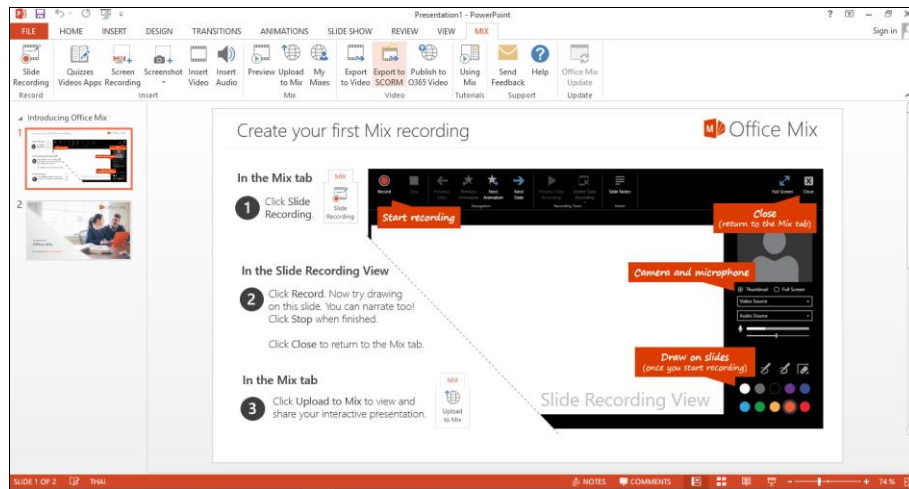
Presentation1 - PowerPoint

? – Sign in

FILE HOME INSERT DESIGN TRANSITIONS ANIMATIONS SLIDE SHOW REVIEW VIEW MIX

Slide Recording
Record

Quizzes Videos Apps Screen Recording Screenshot Insert Video Insert Audio
Insert

Preview Upload to Mix My Mixes
Mix

Export to Video Export to SCORM Publish to O365 Video
Video

Using Mix
Tutorials

Send Feedback Help
Support

Office Mix Update
Update

Introducing Office Mix

1

2

Create your first Mix recording

Office Mix

In the Mix tab

1 Click Slide Recording.

MIX
Slide Recording

Record Stop Previous Slide Next Animation Next Slide Full Screen Close

Start recording

Close
(return to the Mix tab)

Camera and microphone

Thumbnail Full Screen
Video Source
Audio Source

In the Slide Recording View

2 Click Record. Now try drawing on this slide. You can narrate too! Click Stop when finished.

Click Close to return to the Mix tab.

Draw on slides
(once you start recording)

In the Mix tab

3 Click Upload to Mix to view and share your interactive presentation.

MIX
Upload to Mix

Slide Recording View

SLIDE 1 OF 2 THAI NOTES COMMENTS 74 %